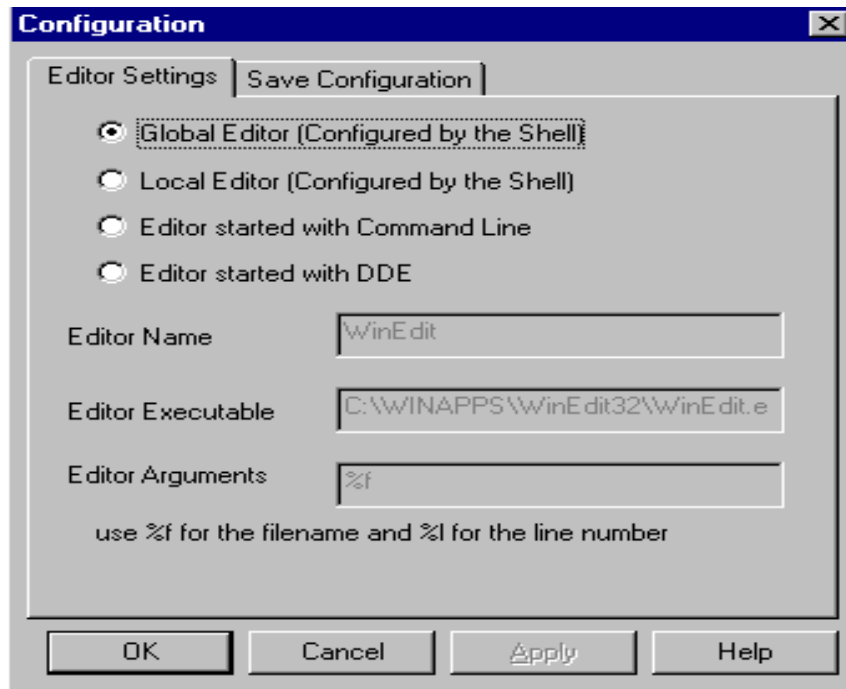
Configuration

Editor Settings | Save Configuration

Global Editor (Configured by the Shell)

Local Editor (Configured by the Shell)

Editor started with Command Line

Editor started with DDE

Editor Name WinEdit

Editor Executable C:\WINAPPS\WinEdit32\WinEdit.e

Editor Arguments %f

use %f for the filename and %l for the line number

OK Cancel Apply Help